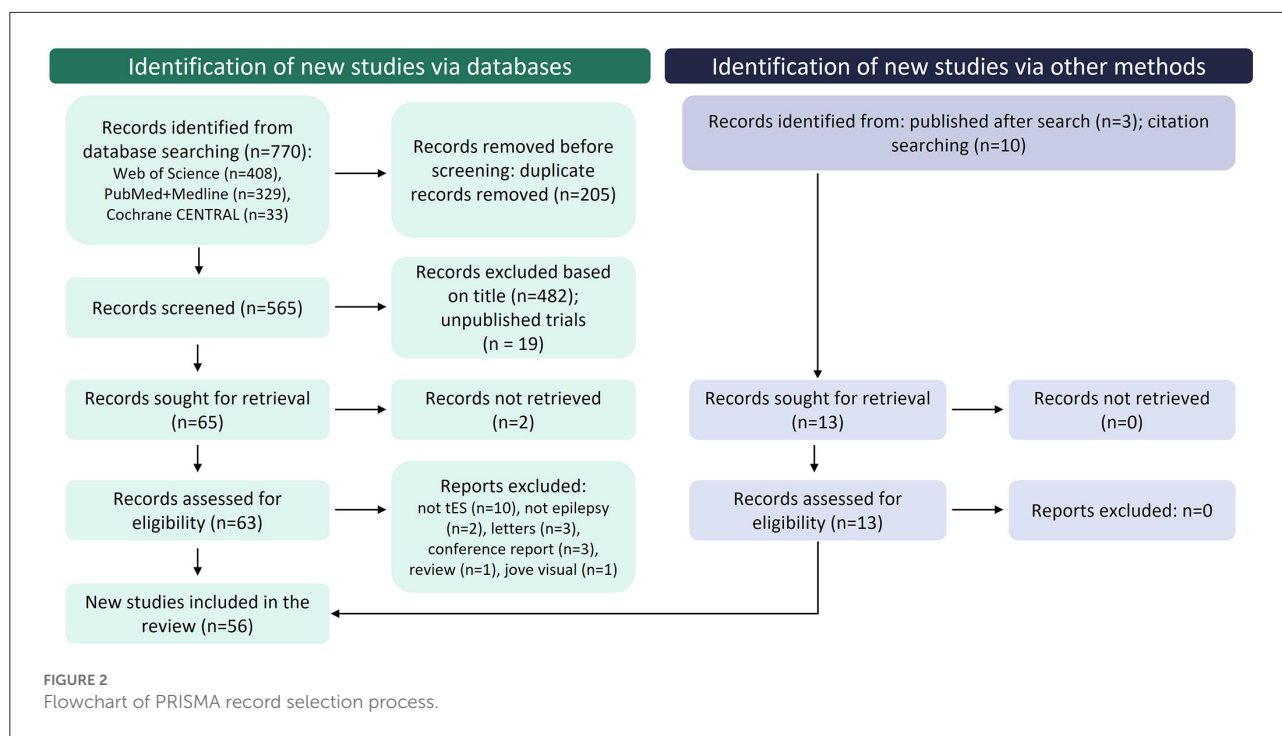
Identification of new studies via databases

Identification of new studies via other methods

Records identified from database searching (n=770): Web of Science (n=408), PubMed+Medline (n=329), Cochrane CENTRAL (n=33)

Records removed before screening: duplicate records removed (n=205)

Records identified from: published after search (n=3); citation searching (n=10)

Records screened (n=565)

Records excluded based on title (n=482); unpublished trials (n = 19)

Records sought for retrieval (n=65)

Records not retrieved (n=2)

Records sought for retrieval (n=13)

Records not retrieved (n=0)

Records assessed for eligibility (n=63)

Reports excluded: not tES (n=10), not epilepsy (n=2), letters (n=3), conference report (n=3), review (n=1), jove visual (n=1)

Records assessed for eligibility (n=13)

Reports excluded: n=0

New studies included in the review (n=56)

FIGURE 2
Flowchart of PRISMA record selection process.